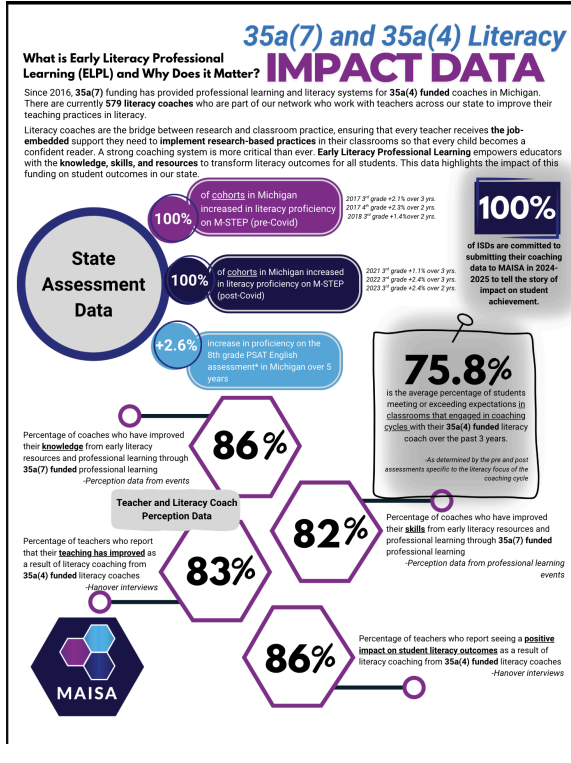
35a(7) and 35a(4) Literacy
IMPACT DATA

What is Early Literacy Professional Learning (ELPL) and Why Does it Matter?

Since 2016, 35a(7) funding has provided professional learning and literacy systems for 35a(4) funded coaches in Michigan. There are currently 579 literacy coaches who are part of our network who work with teachers across our state to improve their teaching practices in literacy.

Literacy coaches are the bridge between research and classroom practice, ensuring that every teacher receives the job-embedded support they need to implement research-based practices in their classrooms so that every child becomes a confident reader. A strong coaching system is more critical than ever. Early Literacy Professional Learning empowers educators with the knowledge, skills, and resources to transform literacy outcomes for all students. This data highlights the impact of this funding on student outcomes in our state.

State Assessment Data

100% of cohorts in Michigan increased in literacy proficiency on M-STEP (pre-Covid)

2017 3rd grade +2.1% over 3 yrs.
2017 4th grade +2.3% over 2 yrs.
2018 3rd grade +1.4% over 2 yrs.

100% of ISDs are committed to submitting their coaching data to MAISA in 2024-2025 to tell the story of impact on student achievement.

100% of cohorts in Michigan increased in literacy proficiency on M-STEP (post-Covid)

2021 3rd grade +1.1% over 3 yrs.
2022 3rd grade +2.4% over 3 yrs.
2023 3rd grade +2.4% over 2 yrs.

+2.6% increase in proficiency on the 8th grade PSAT English assessment* in Michigan over 5 years

75.8% is the average percentage of students meeting or exceeding expectations in classrooms that engaged in coaching cycles with their 35a(4) funded literacy coach over the past 3 years.

-As determined by the pre and post assessments specific to the literacy focus of the coaching cycle

86% Percentage of coaches who have improved their knowledge from early literacy resources and professional learning through 35a(7) funded professional learning
-Perception data from events

Teacher and Literacy Coach Perception Data

82% Percentage of coaches who have improved their skills from early literacy resources and professional learning through 35a(7) funded professional learning
-Perception data from professional learning events

83% Percentage of teachers who report that their teaching has improved as a result of literacy coaching from 35a(4) funded literacy coaches
-Hanover interviews

86% Percentage of teachers who report seeing a positive impact on student literacy outcomes as a result of literacy coaching from 35a(4) funded literacy coaches
-Hanover interviews

MAISA